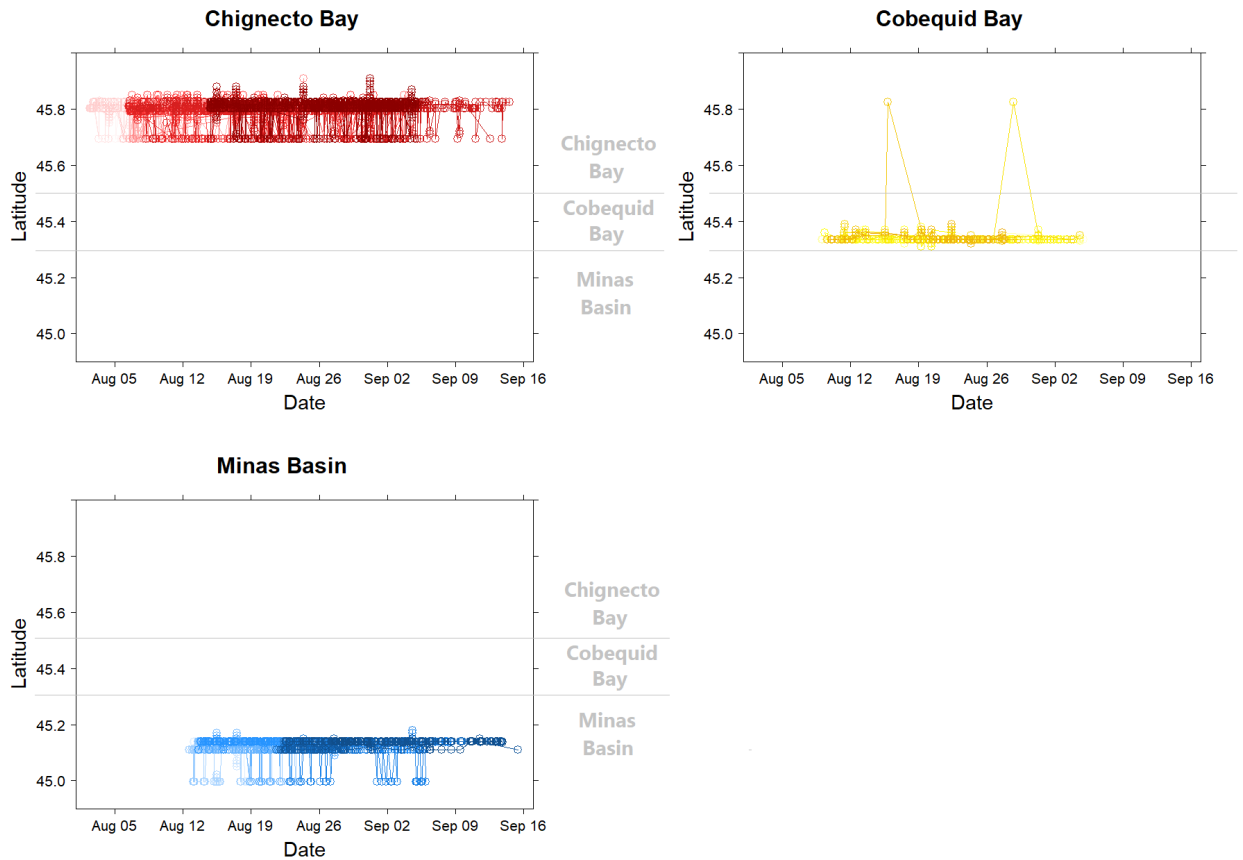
Chignecto Bay

45.8
45.6
45.4
45.2
45.0

Latitude

Aug 05 Aug 12 Aug 19 Aug 26 Sep 02 Sep 09 Sep 16

Date

Chignecto Bay
Cobequid Bay
Minas Basin

Cobequid Bay

45.8
45.6
45.4
45.2
45.0

Latitude

Aug 05 Aug 12 Aug 19 Aug 26 Sep 02 Sep 09 Sep 16

Date

Minas Basin

45.8
45.6
45.4
45.2
45.0

Latitude

Aug 05 Aug 12 Aug 19 Aug 26 Sep 02 Sep 09 Sep 16

Date

Chignecto Bay
Cobequid Bay
Minas Basin